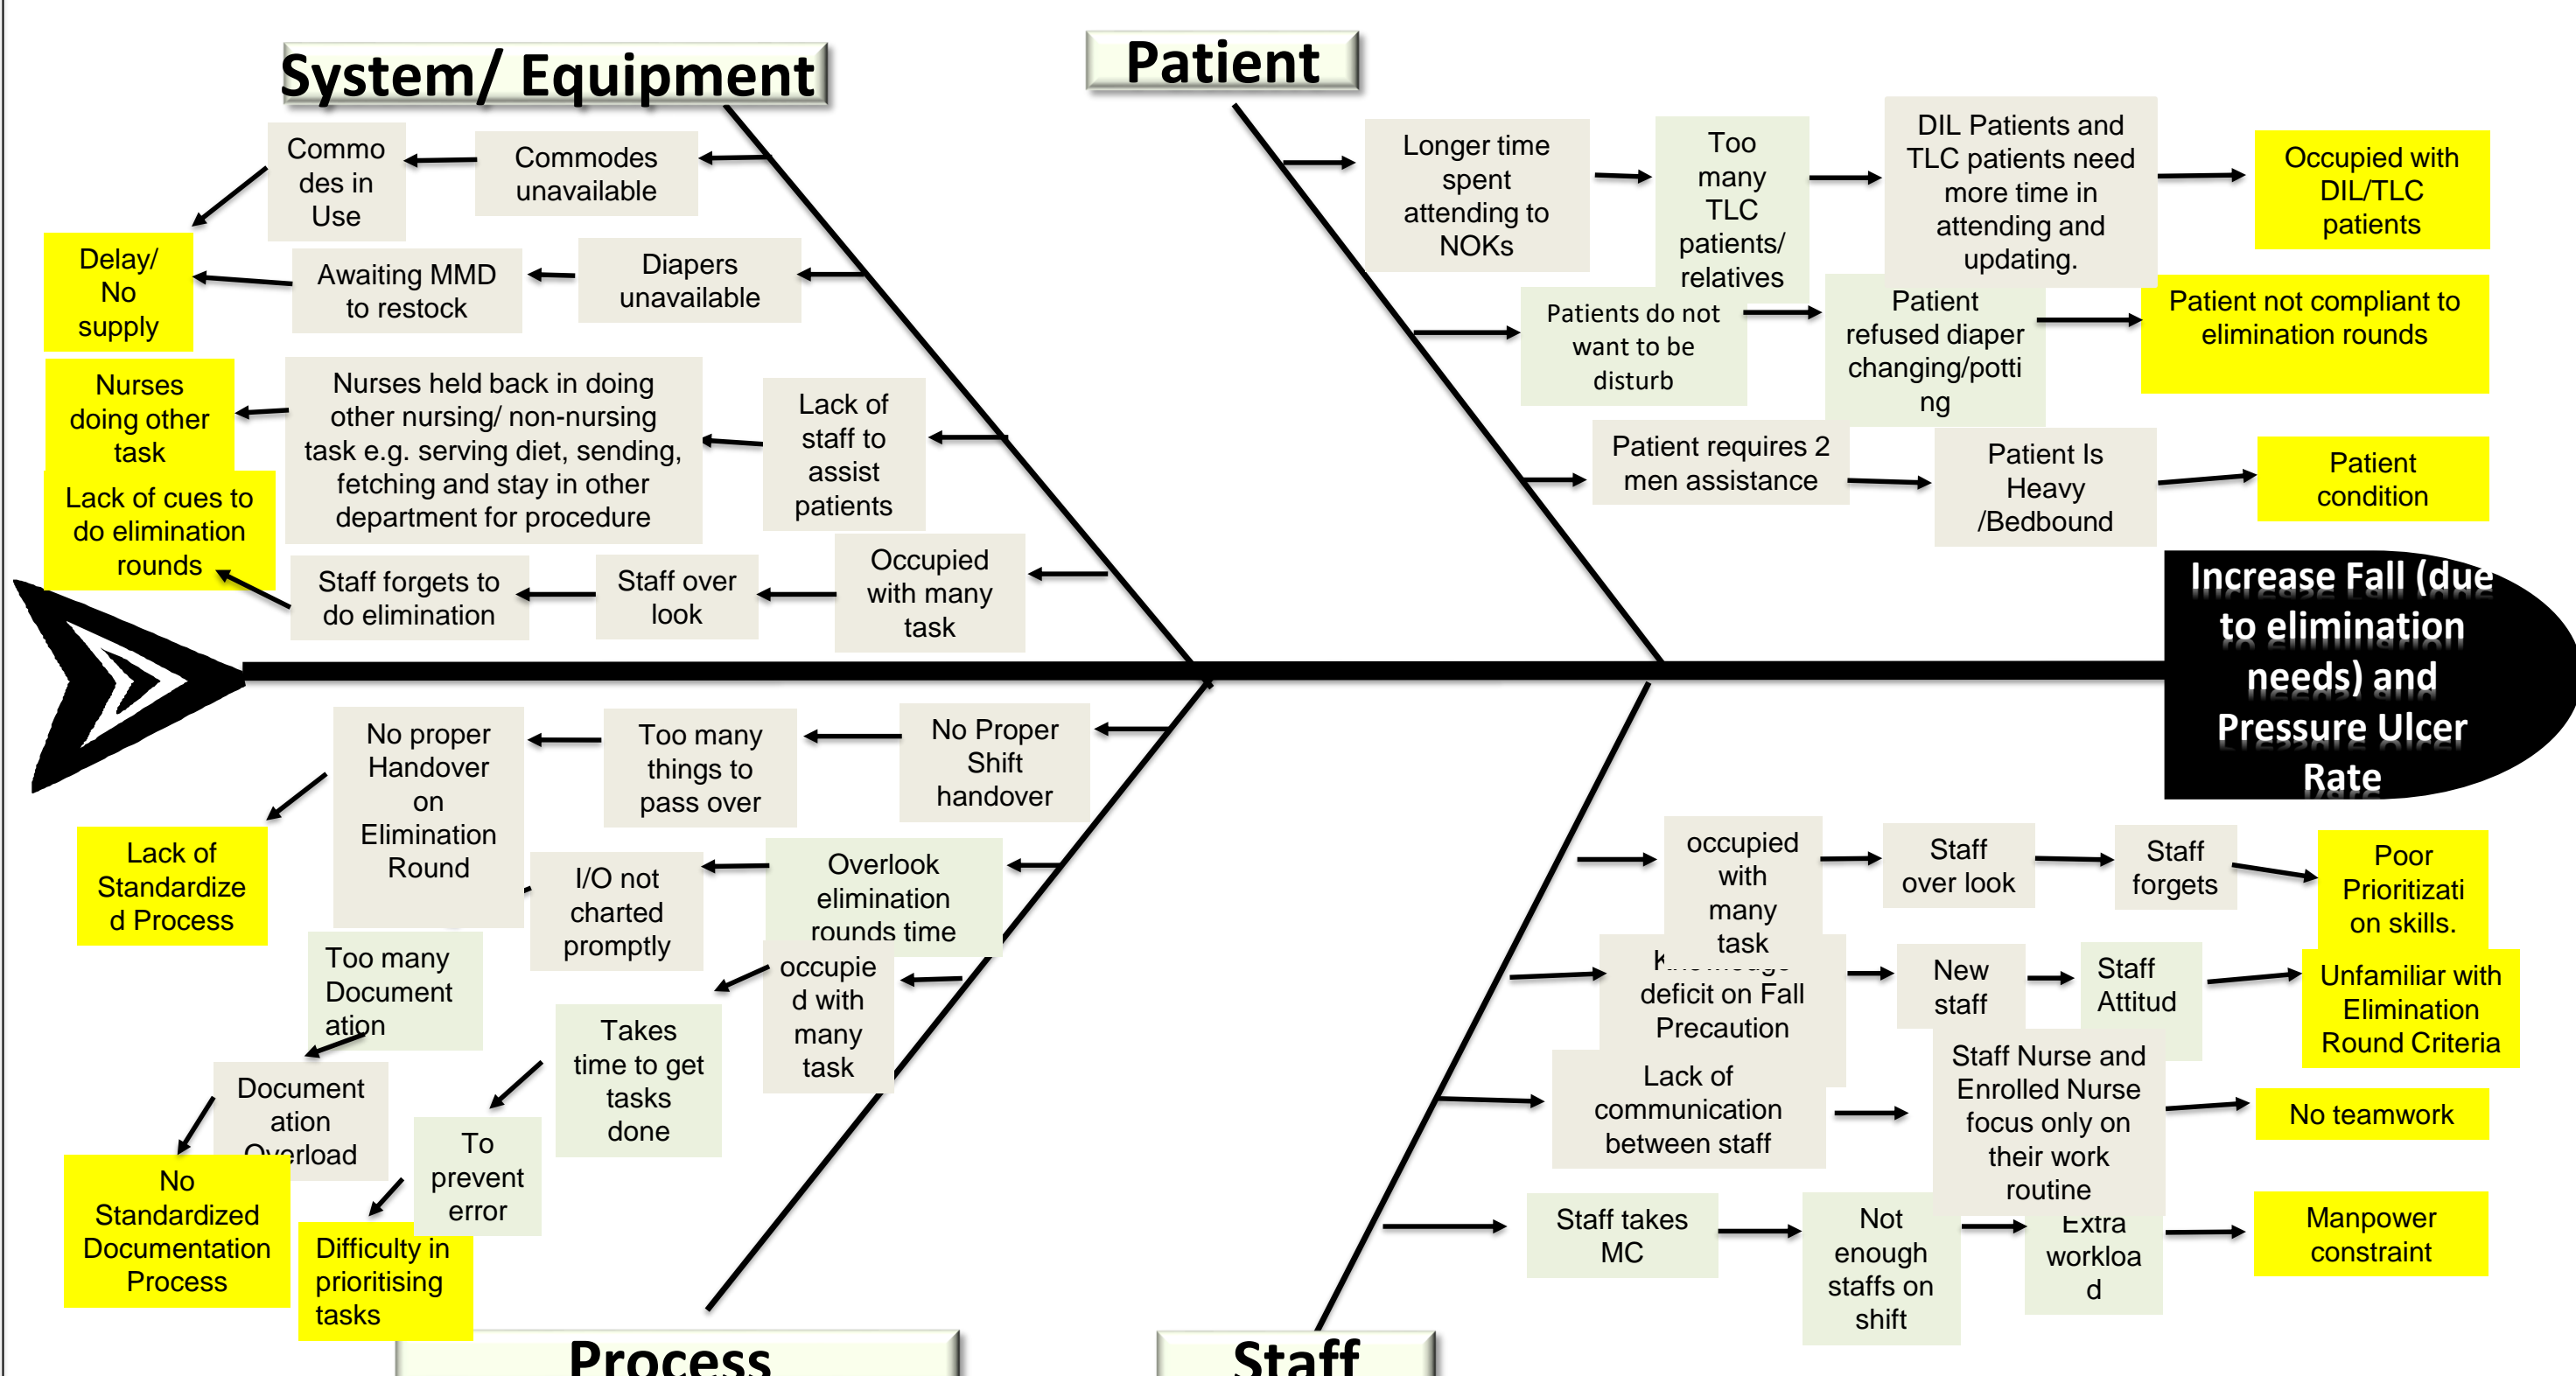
System/ Equipment

Patient

Commodes in Use

Commodes unavailable

Delay/ No supply

Awaiting MMD to restock

Diapers unavailable

Nurses doing other task

Nurses held back in doing other nursing/ non-nursing task e.g. serving diet, sending, fetching and stay in other department for procedure

Lack of staff to assist patients

Lack of cues to do elimination rounds

Staff forgets to do elimination

Staff over look

Occupied with many task

Longer time spent attending to NOKs

Too many TLC patients/ relatives

DIL Patients and TLC patients need more time in attending and updating.

Occupied with DIL/TLC patients

Patients do not want to be disturb

Patient refused diaper changing/potting

Patient not compliant to elimination rounds

Patient requires 2 men assistance

Patient Is Heavy /Bedbound

Patient condition

Increase Fall (due to elimination needs) and Pressure Ulcer Rate

No proper Handover on Elimination Round

Too many things to pass over

No Proper Shift handover

Lack of Standardized Process

I/O not charted promptly

Overlook elimination rounds time

Too many Documentation

occupied with many task

Takes time to get tasks done

Documentation Overload

To prevent error

No Standardized Documentation Process

Difficulty in prioritising tasks

occupied with many task

Staff over look

Staff forgets

Poor Prioritization skills.

Knowledge deficit on Fall Precaution

New staff

Staff Attitud

Unfamiliar with Elimination Round Criteria

Lack of communication between staff

Staff Nurse and Enrolled Nurse focus only on their work routine

No teamwork

Staff takes MC

Not enough staffs on shift

Extra workload

Manpower constraint

Process

Staff